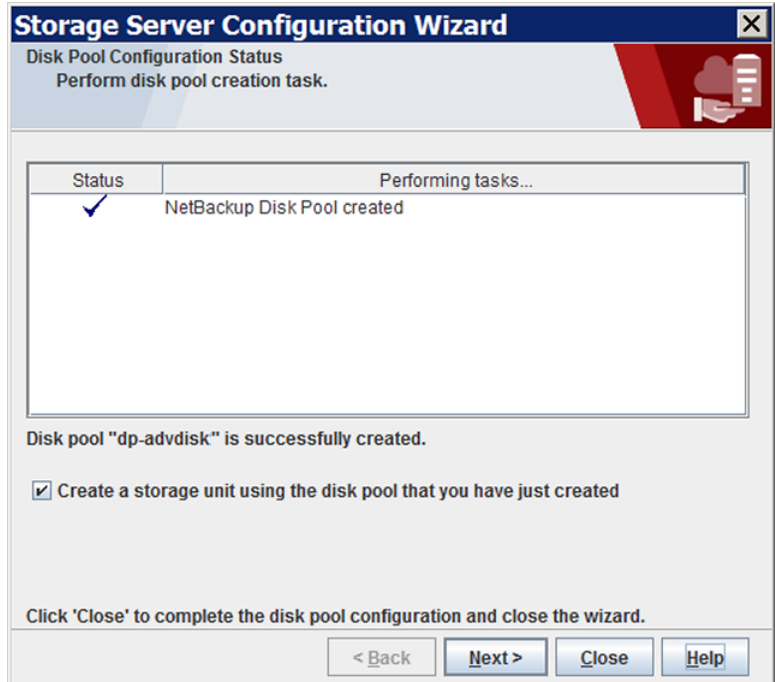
Storage Server Configuration Wizard

Disk Pool Configuration Status
Perform disk pool creation task.

| Status | Performing tasks... |
|---|---|
| ✓ | NetBackup Disk Pool created |

Disk pool "dp-advdisk" is successfully created.

☑ Create a storage unit using the disk pool that you have just created

Click 'Close' to complete the disk pool configuration and close the wizard.

< Back  Next >  Close  Help